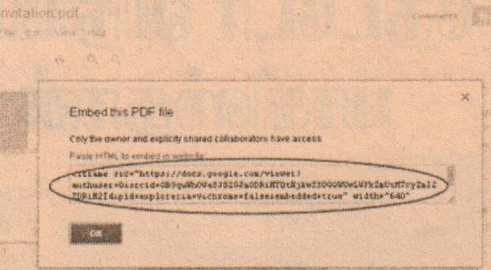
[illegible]nvitation.pdf

Comments

Embed this PDF file

Only the owner and explicitly shared collaborators have access.

Paste HTML to embed in website:

<iframe src="https://docs.google.com/viewer?authuser=0&srcid=0B9qWhDVuSJ5Z0aDRiNTUtNjkwZS00OWUwLWYxZmUxMTcyZm12ZDRiM2I4&pid=explorer&a=v&chrome=false&embedded=true" width="640"

OK

×